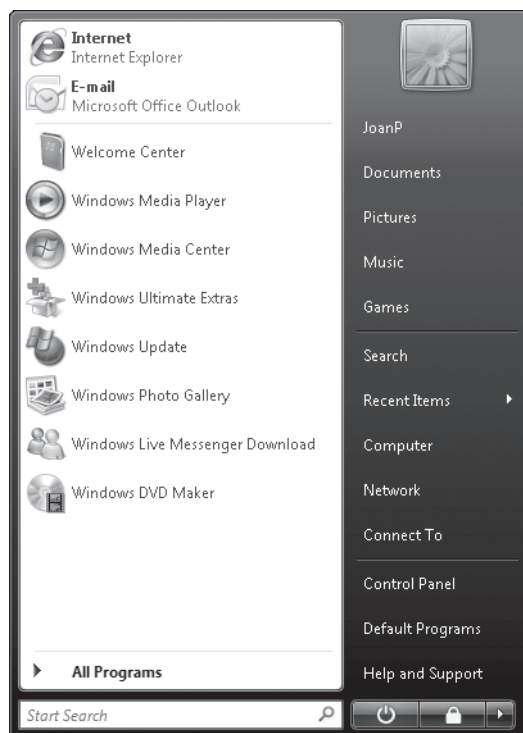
Internet
Internet Explorer

E-mail
Microsoft Office Outlook

Welcome Center

Windows Media Player

Windows Media Center

Windows Ultimate Extras

Windows Update

Windows Photo Gallery

Windows Live Messenger Download

Windows DVD Maker

All Programs

Start Search

JoanP

Documents

Pictures

Music

Games

Search

Recent Items

Computer

Network

Connect To

Control Panel

Default Programs

Help and Support